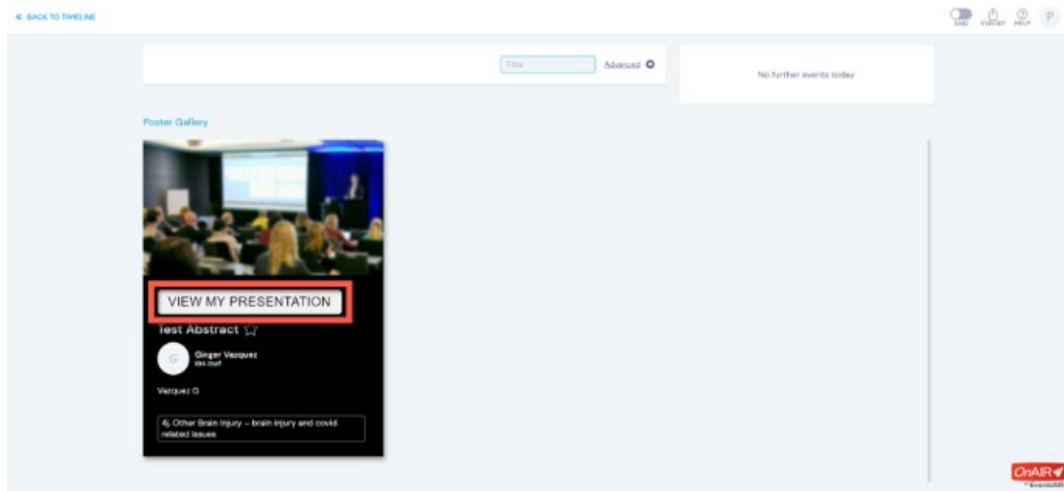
< BACK TO TIMELINE

END EXPORT HELP P

Filter

Advanced

No further events today

Poster Gallery

VIEW MY PRESENTATION

Test Abstract ☆

G

Ginger Vazquez
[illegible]

Vazquez G

4j. Other Brain Injury – brain injury and covid related issues

OnAIR
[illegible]